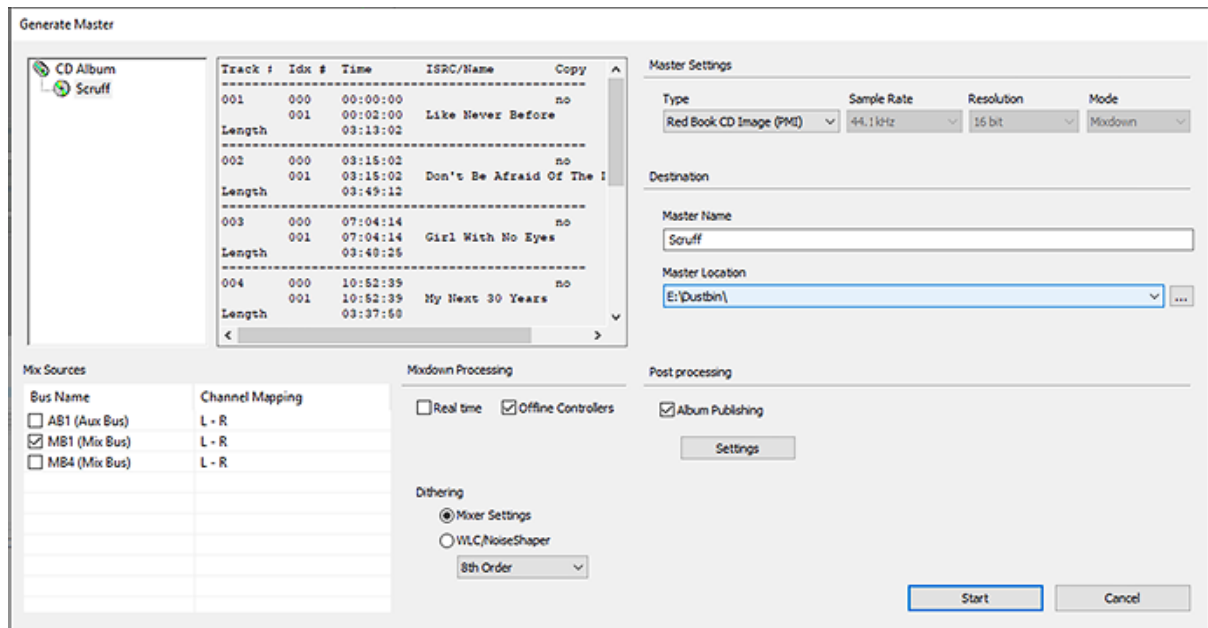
Generate Master

CD Album
Scruff

| Track # | Idx # | Time | ISRC/Name | Copy |
|---|---|---|---|---|
| 001 | 000 | 00:00:00 | | no |
| | 001 | 00:02:00 | Like Never Before | |
| Length | | 03:13:02 | | |
| 002 | 000 | 03:15:02 | | no |
| | 001 | 03:15:02 | Don't Be Afraid Of The I | |
| Length | | 03:49:12 | | |
| 003 | 000 | 07:04:14 | | no |
| | 001 | 07:04:14 | Girl With No Eyes | |
| Length | | 03:48:25 | | |
| 004 | 000 | 10:52:39 | | no |
| | 001 | 10:52:39 | My Next 30 Years | |
| Length | | 03:37:58 | | |

Master Settings

Type: Red Book CD Image (PMI)
Sample Rate: 44.1 kHz
Resolution: 16 bit
Mode: Mixdown

Destination

Master Name
Scruff

Master Location
E:\Dustbin\
...

Mix Sources

| Bus Name | Channel Mapping |
|---|---|
| AB1 (Aux Bus) | L - R |
| MB1 (Mix Bus) | L - R |
| MB4 (Mix Bus) | L - R |

Mixdown Processing

Real time
Offline Controllers

Dithering
Mixer Settings
WLC/NoiseShaper
8th Order

Post processing

Album Publishing
Settings

Start
Cancel